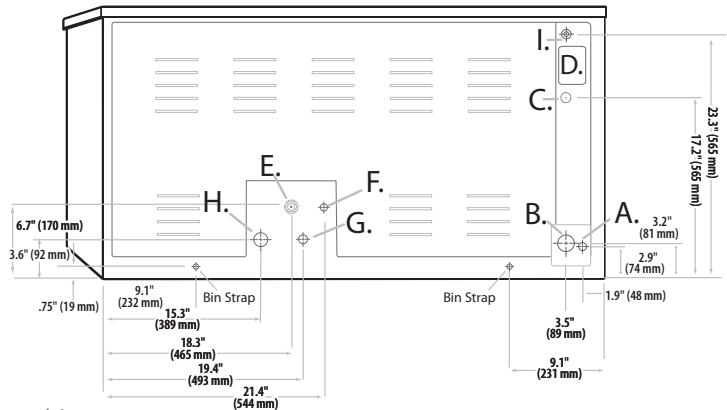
I.
D.
C.
23.3" (565 mm)
17.2" (565 mm)
E.
F.
H.
G.
B.
A.
6.7" (170 mm)
3.6" (92 mm)
.75" (19 mm)
3.2" (81 mm)
2.9" (74 mm)
1.9" (48 mm)
9.1" (232 mm)
Bin Strap
15.3" (389 mm)
18.3" (465 mm)
19.4" (493 mm)
21.4" (544 mm)
Bin Strap
3.5" (89 mm)
9.1" (231 mm)